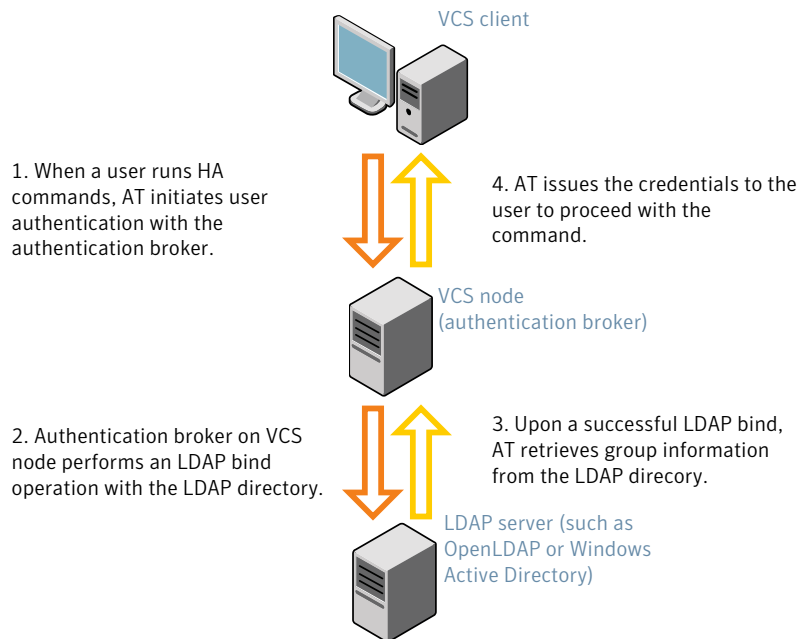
VCS client

1. When a user runs HA commands, AT initiates user authentication with the authentication broker.

4. AT issues the credentials to the user to proceed with the command.

VCS node (authentication broker)

2. Authentication broker on VCS node performs an LDAP bind operation with the LDAP directory.

3. Upon a successful LDAP bind, AT retrieves group information from the LDAP direcory.

LDAP server (such as OpenLDAP or Windows Active Directory)